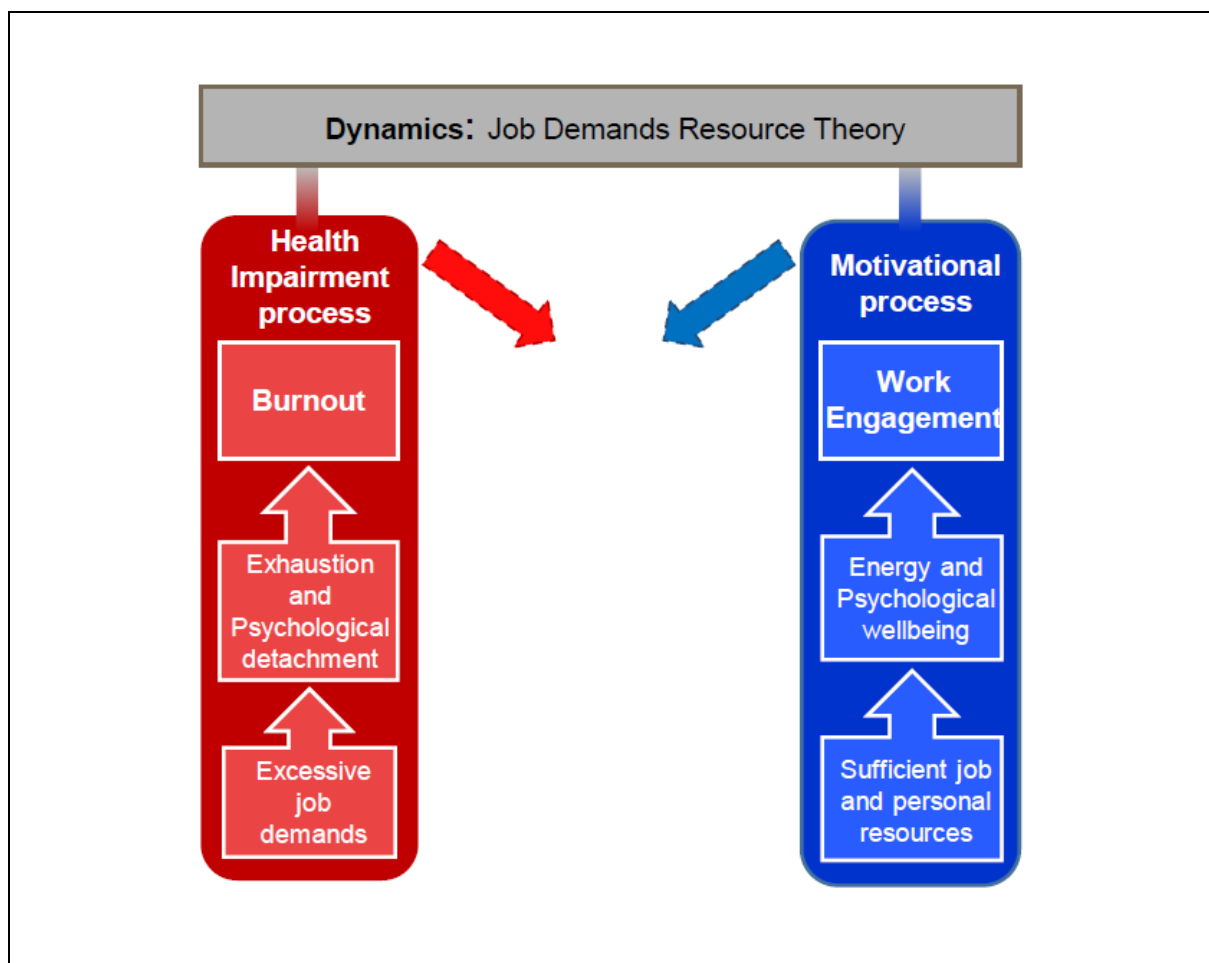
Dynamics: Job Demands Resource Theory

Health Impairment process

Burnout

Exhaustion and Psychological detachment

Excessive job demands

Motivational process

Work Engagement

Energy and Psychological wellbeing

Sufficient job and personal resources